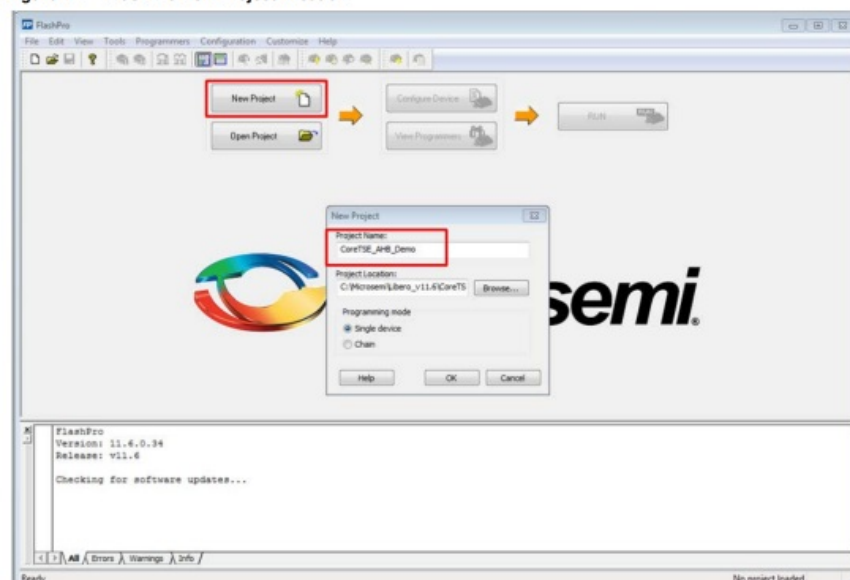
FlashPro

File Edit View Tools Programmers Configuration Customize Help

New Project

Open Project

Configure Device

View Programmers

RUN

New Project

Project Name:

CoreTSE_AHB_Demo

Project Location:

C:\Microsemi\Libero_v11.6\CoreTS

Browse...

Programming mode

Single device

Chain

Help

OK

Cancel

semi.

FlashPro
Version: 11.6.0.34
Release: v11.6

Checking for software updates...

All Errors Warnings Info

Ready

No project loaded